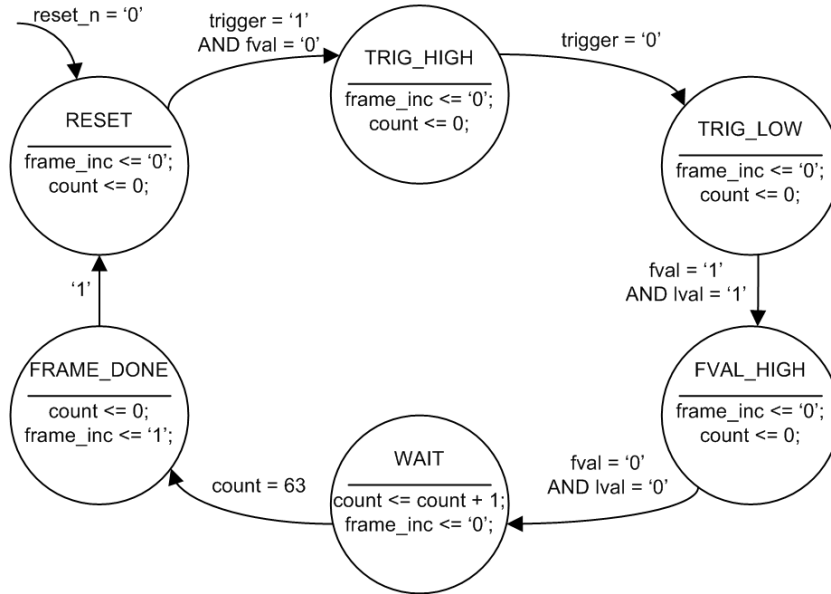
reset_n = '0'

trigger = '1' AND fval = '0'

trigger = '0'

RESET
frame_inc <= '0';
count <= 0;

TRIG_HIGH
frame_inc <= '0';
count <= 0;

TRIG_LOW
frame_inc <= '0';
count <= 0;

fval = '1' AND lval = '1'

'1'

FRAME_DONE
count <= 0;
frame_inc <= '1';

FVAL_HIGH
frame_inc <= '0';
count <= 0;

WAIT
count <= count + 1;
frame_inc <= '0';

count = 63

fval = '0' AND lval = '0'